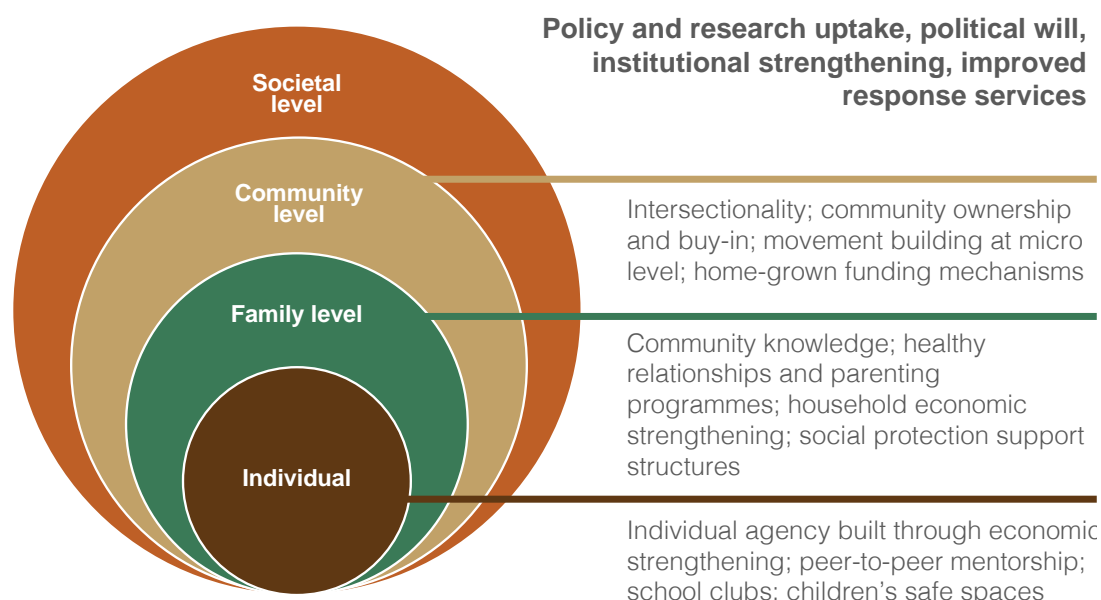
Societal level

Community level

Family level

Individual

Policy and research uptake, political will, institutional strengthening, improved response services

Intersectionality; community ownership and buy-in; movement building at micro level; home-grown funding mechanisms

Community knowledge; healthy relationships and parenting programmes; household economic strengthening; social protection support structures

Individual agency built through economic strengthening; peer-to-peer mentorship; school clubs; children's safe spaces